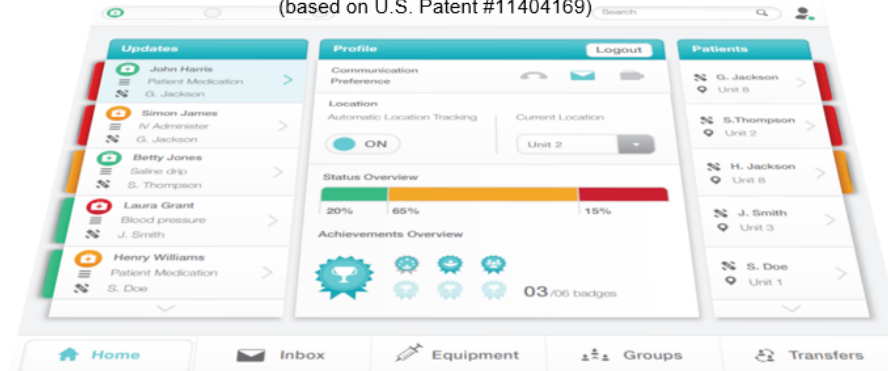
(based on U.S. Patent #11404169)

Search

Updates

John Harris
Patient Medication
G. Jackson

Simon James
IV Administer
G. Jackson

Betty Jones
Saline drip
S. Thompson

Laura Grant
Blood pressure
J. Smith

Henry Williams
Patient Medication
S. Doe

Profile

Logout

Communication Preference

Location
Automatic Location Tracking
ON

Current Location
Unit 2

Status Overview
20%
65%
15%

Achievements Overview
03/06 badges

Patients

G. Jackson
Unit 8

S.Thompson
Unit 2

H. Jackson
Unit 8

J. Smith
Unit 3

S. Doe
Unit 1

Home
Inbox
Equipment
Groups
Transfers